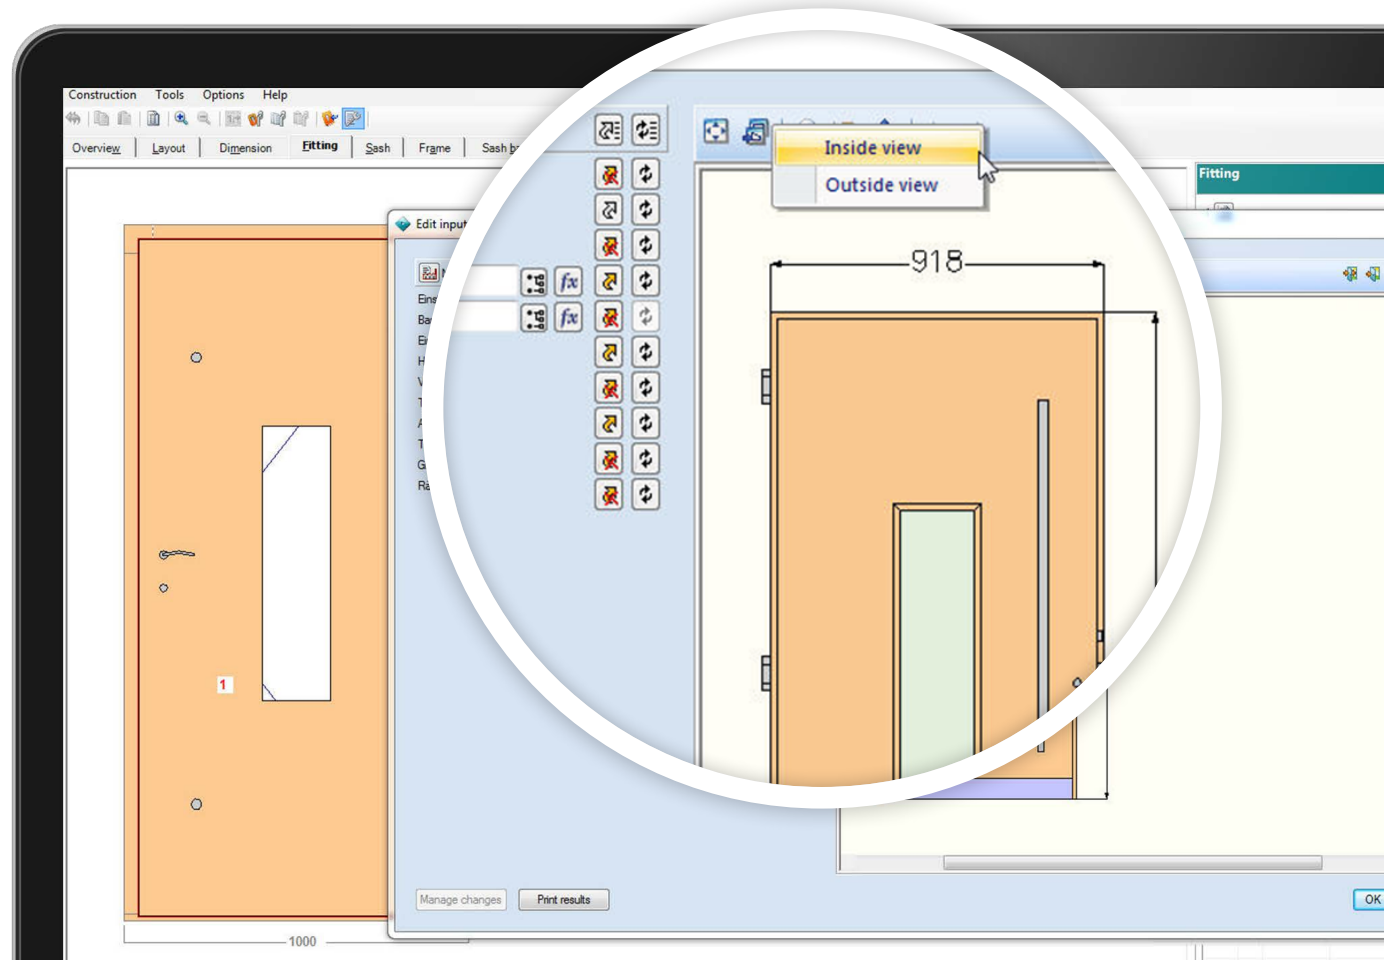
Construction Tools Options Help

Overview Layout Dimension Fitting Sash Frame Sash b

Edit input

Eins
Ba
Ei
H
V
T
A
T
G
Ra

Inside view
Outside view

918

Fitting

1

1000

Manage changes
Print results

OK